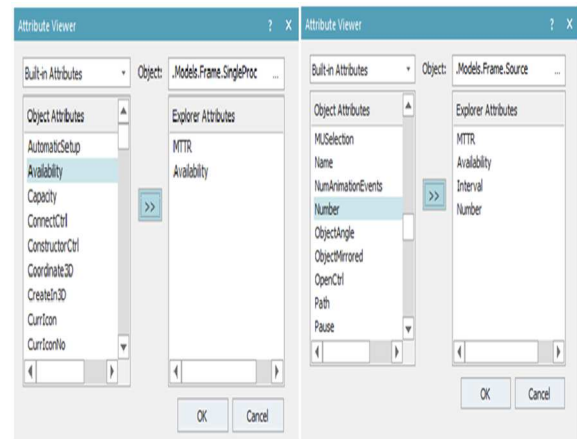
Attribute Viewer ? X

Built-in Attributes
Object: .Models.Frame.SingleProc ...

Object Attributes
AutomaticSetup
Availability
Capacity
ConnectCtrl
ConstructorCtrl
Coordinate3D
CreateIn3D
CurrIcon
CurrIconNo

>>

Explorer Attributes
MTTR
Availability

OK Cancel

Attribute Viewer ? X

Built-in Attributes
Object: .Models.Frame.Source ...

Object Attributes
MUSelection
Name
NumAnimationEvents
Number
ObjectAngle
ObjectMirrored
OpenCtrl
Path
Pause

>>

Explorer Attributes
MTTR
Availability
Interval
Number

OK Cancel